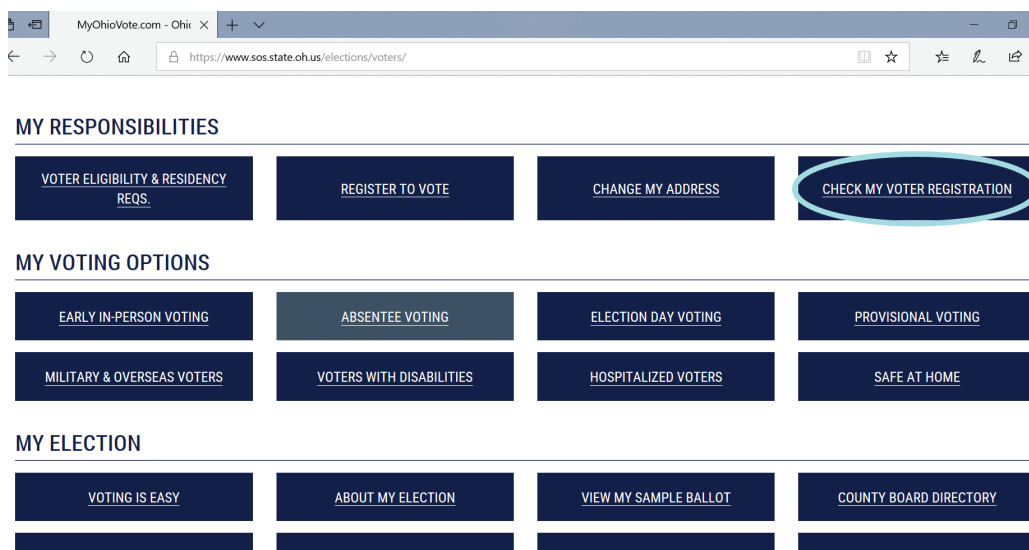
MyOhioVote.com - Ohi
https://www.sos.state.oh.us/elections/voters/

MY RESPONSIBILITIES

VOTER ELIGIBILITY & RESIDENCY REQS.

REGISTER TO VOTE

CHANGE MY ADDRESS

CHECK MY VOTER REGISTRATION

MY VOTING OPTIONS

EARLY IN-PERSON VOTING

ABSENTEE VOTING

ELECTION DAY VOTING

PROVISIONAL VOTING

MILITARY & OVERSEAS VOTERS

VOTERS WITH DISABILITIES

HOSPITALIZED VOTERS

SAFE AT HOME

MY ELECTION

VOTING IS EASY

ABOUT MY ELECTION

VIEW MY SAMPLE BALLOT

COUNTY BOARD DIRECTORY